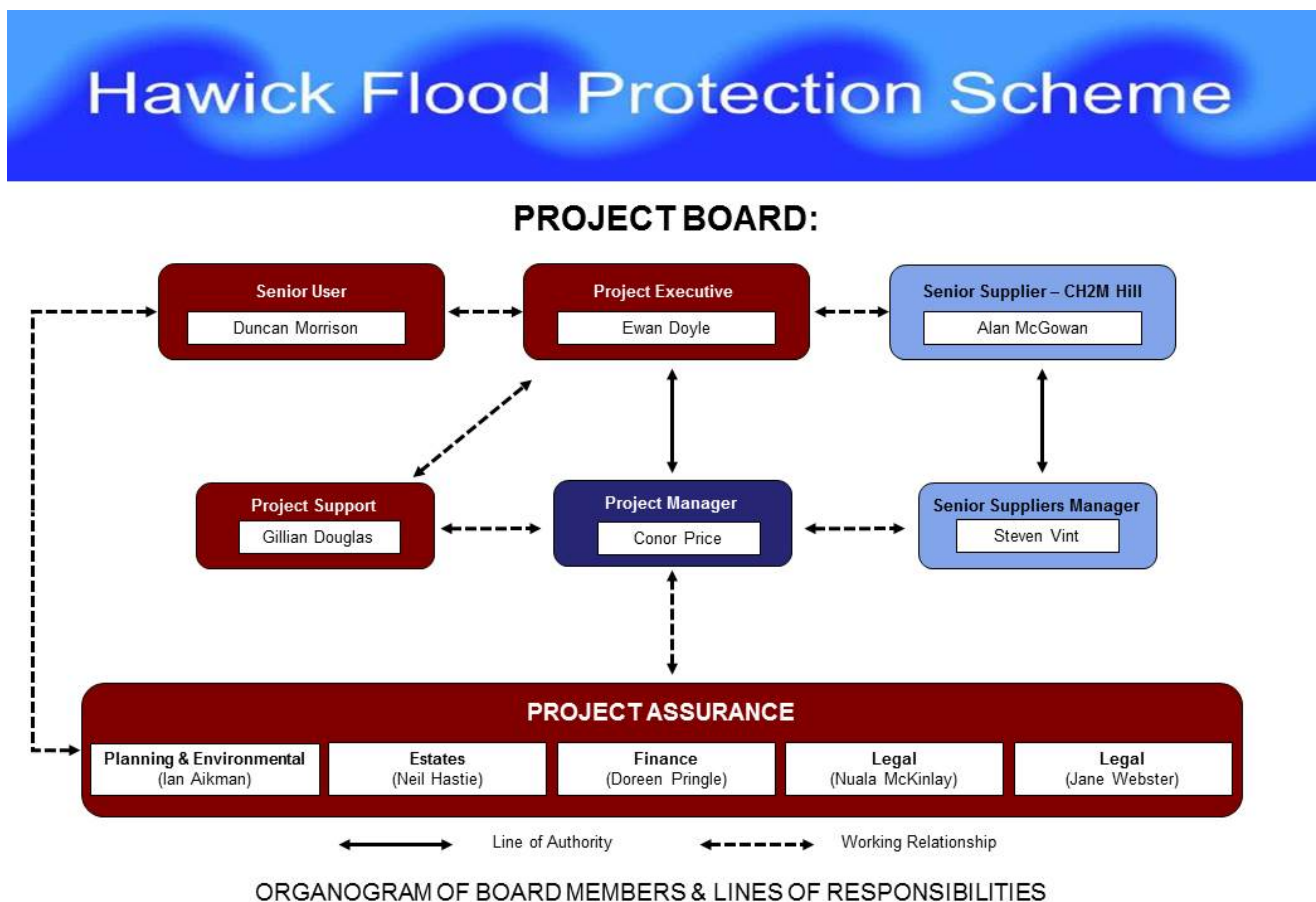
Hawick Flood Protection Scheme

PROJECT BOARD:

Senior User
Duncan Morrison

Project Executive
Ewan Doyle

Senior Supplier – CH2M Hill
Alan McGowan

Project Support
Gillian Douglas

Project Manager
Conor Price

Senior Suppliers Manager
Steven Vint

PROJECT ASSURANCE

| Planning & Environmental (Ian Aikman) | Estates (Neil Hastie) | Finance (Doreen Pringle) | Legal (Nuala McKinlay) | Legal (Jane Webster) |
|---|---|---|---|---|

Line of Authority

Working Relationship

ORGANOGRAM OF BOARD MEMBERS & LINES OF RESPONSIBILITIES